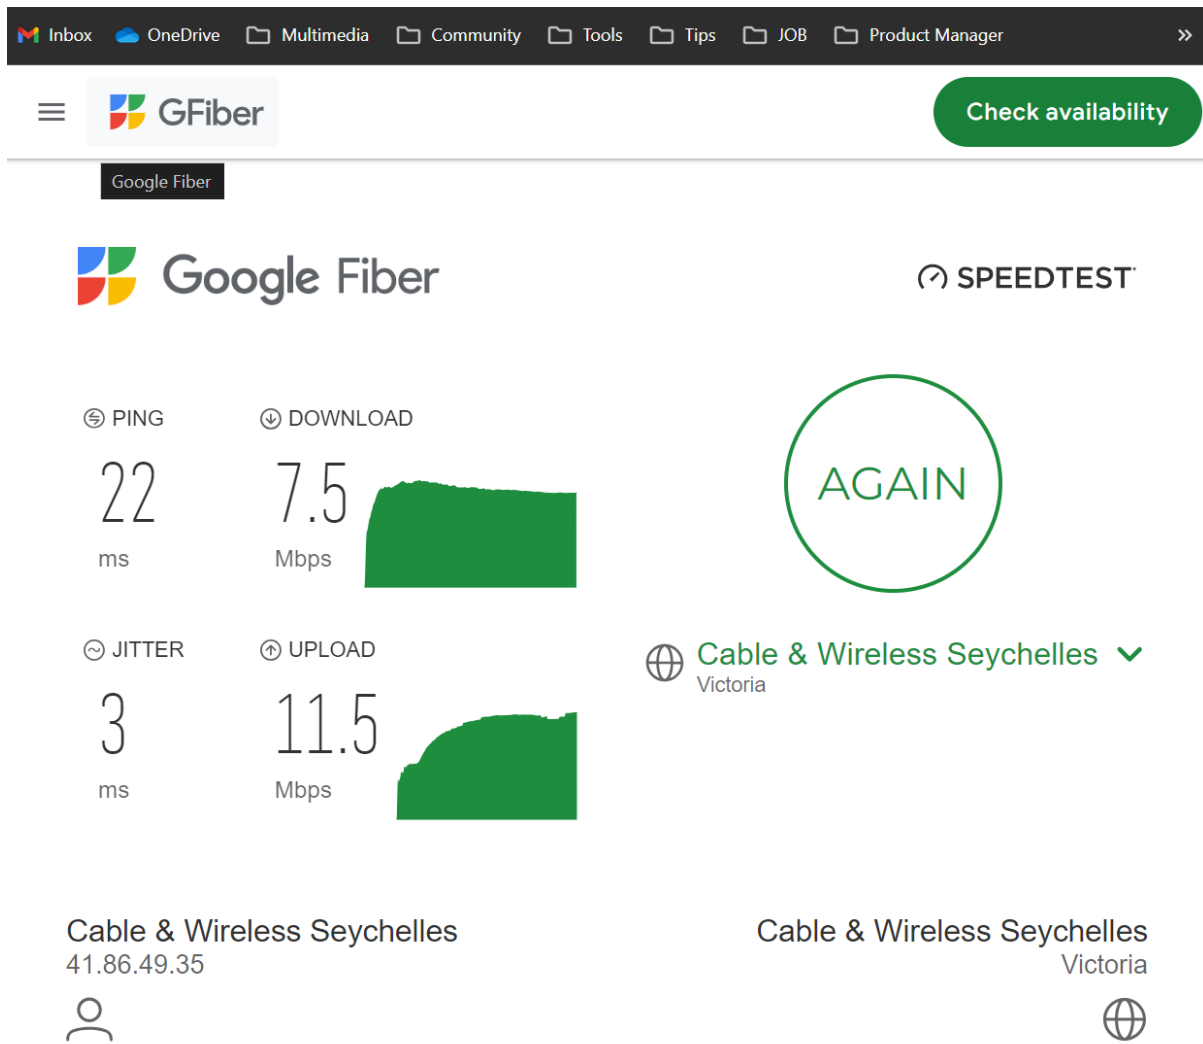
Inbox OneDrive Multimedia Community Tools Tips JOB Product Manager »

GFiber

Check availability

Google Fiber

Google Fiber

SPEEDTEST

PING
22
ms

DOWNLOAD
7.5
Mbps

AGAIN

JITTER
3
ms

UPLOAD
11.5
Mbps

Cable & Wireless Seychelles
Victoria

Cable & Wireless Seychelles
41.86.49.35

Cable & Wireless Seychelles
Victoria